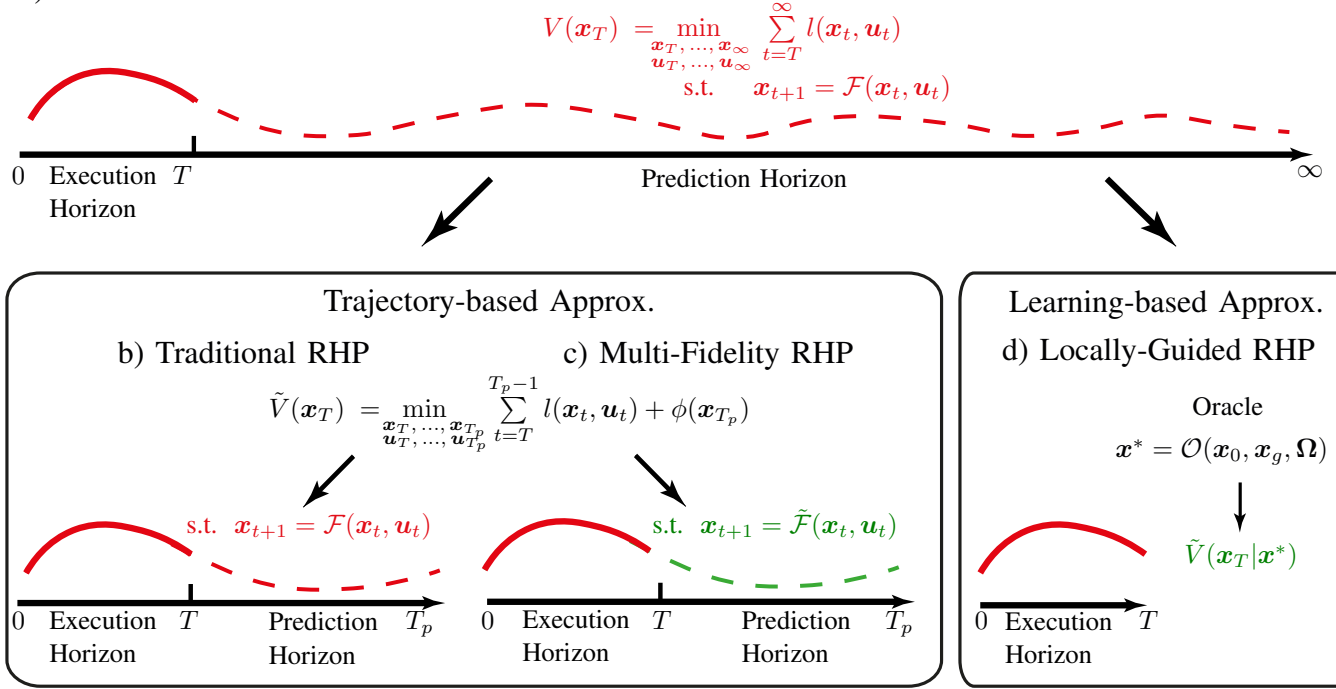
$V(\boldsymbol{x}_T) = \min_{\substack{\boldsymbol{x}_T,\ldots,\boldsymbol{x}_\infty \\ \boldsymbol{u}_T,\ldots,\boldsymbol{u}_\infty}} \sum_{t=T}^{\infty} l(\boldsymbol{x}_t, \boldsymbol{u}_t)$

s.t. $\boldsymbol{x}_{t+1} = \mathcal{F}(\boldsymbol{x}_t, \boldsymbol{u}_t)$

0 Execution Horizon $T$ Prediction Horizon $\infty$

Trajectory-based Approx.

b) Traditional RHP

c) Multi-Fidelity RHP

$\tilde{V}(\boldsymbol{x}_T) = \min_{\substack{\boldsymbol{x}_T,\ldots,\boldsymbol{x}_{T_p} \\ \boldsymbol{u}_T,\ldots,\boldsymbol{u}_{T_p}}} \sum_{t=T}^{T_p-1} l(\boldsymbol{x}_t, \boldsymbol{u}_t) + \phi(\boldsymbol{x}_{T_p})$

s.t. $\boldsymbol{x}_{t+1} = \mathcal{F}(\boldsymbol{x}_t, \boldsymbol{u}_t)$

s.t. $\boldsymbol{x}_{t+1} = \tilde{\mathcal{F}}(\boldsymbol{x}_t, \boldsymbol{u}_t)$

0 Execution Horizon $T$ Prediction Horizon $T_p$

0 Execution Horizon $T$ Prediction Horizon $T_p$

Learning-based Approx.

d) Locally-Guided RHP

Oracle

$\boldsymbol{x}^* = \mathcal{O}(\boldsymbol{x}_0, \boldsymbol{x}_g, \boldsymbol{\Omega})$

$\tilde{V}(\boldsymbol{x}_T | \boldsymbol{x}^*)$

0 Execution Horizon $T$